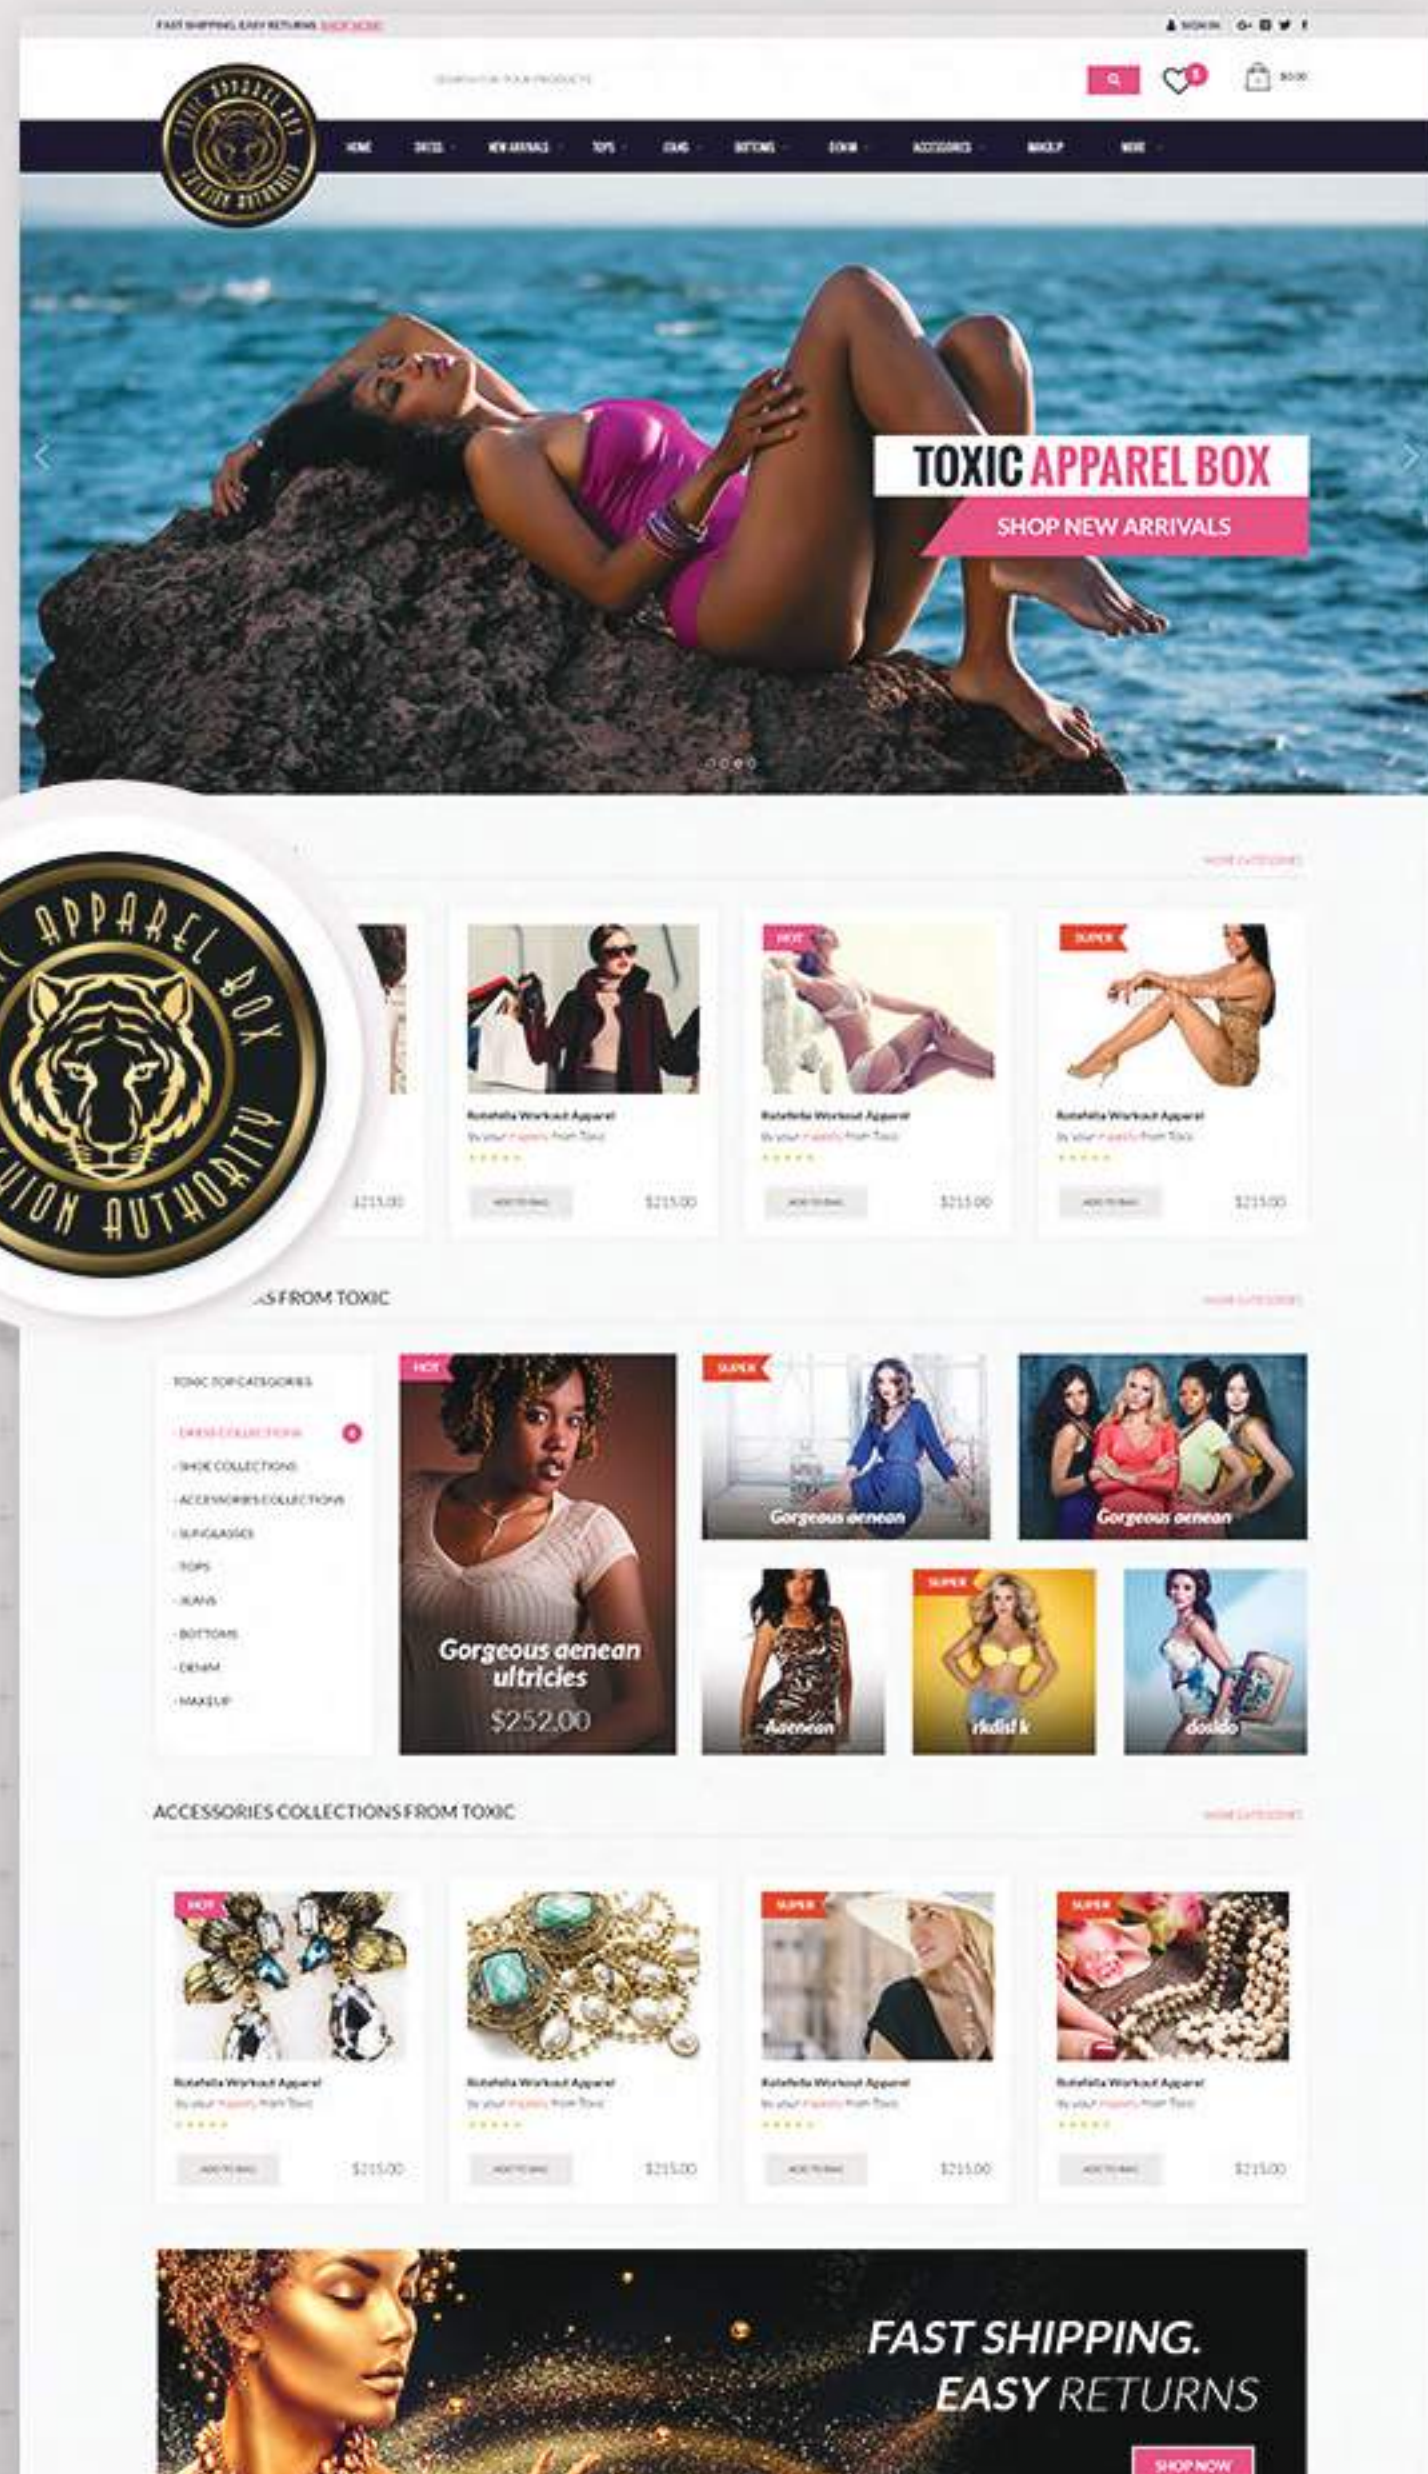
FAST SHIPPING. EASY RETURNS SHOP NOW

SIGN IN

SEARCH FOR YOUR PRODUCTS

0

$0.00

HOME DRESS NEW ARRIVALS TOPS JEANS BOTTOMS DENIM ACCESSORIES MAKEUP MORE

TOXIC APPAREL BOX FASHION AUTHORITY

TOXIC APPAREL BOX

SHOP NEW ARRIVALS

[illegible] APPAREL BOX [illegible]ION AUTHORITY

MORE CATEGORIES

HOT

SUPER

Rotafella Workout Apparel

By your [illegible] from Toxic

ADD TO BAG

$215.00

Rotafella Workout Apparel

By your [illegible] from Toxic

ADD TO BAG

$215.00

Rotafella Workout Apparel

By your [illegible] from Toxic

ADD TO BAG

$215.00

$215.00

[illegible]S FROM TOXIC

MORE CATEGORIES

TOXIC TOP CATEGORIES

DRESS COLLECTIONS

SHOE COLLECTIONS

ACCESSORIES COLLECTIONS

SUNGLASSES

TOPS

JEANS

BOTTOMS

DENIM

MAKEUP

HOT

Gorgeous aenean ultricies

$252.00

SUPER

Gorgeous aenean

Gorgeous aenean

Aenean

SUPER

rkdid k

doido

ACCESSORIES COLLECTIONS FROM TOXIC

MORE CATEGORIES

HOT

SUPER

SUPER

Rotafella Workout Apparel

By your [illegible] from Toxic

ADD TO BAG

$215.00

Rotafella Workout Apparel

By your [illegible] from Toxic

ADD TO BAG

$215.00

Rotafella Workout Apparel

By your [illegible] from Toxic

ADD TO BAG

$215.00

Rotafella Workout Apparel

By your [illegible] from Toxic

ADD TO BAG

$215.00

FAST SHIPPING. EASY RETURNS

SHOP NOW